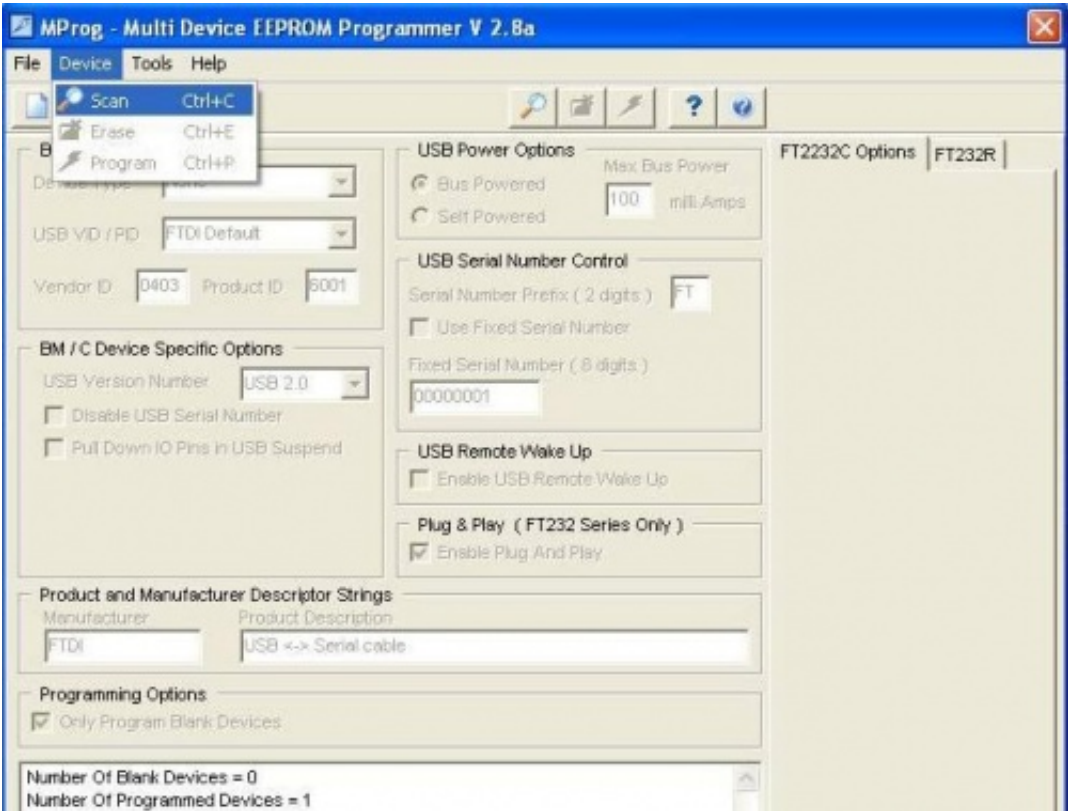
MProg - Multi Device EEPROM Programmer V 2.8a

File Device Tools Help

Scan Ctrl+C
Erase Ctrl+E
Program Ctrl+P

B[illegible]
Device Type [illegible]
USB VID / PID FTDI Default
Vendor ID 0403 Product ID 6001

USB Power Options
Bus Powered
Self Powered
Max Bus Power
100 milli Amps

USB Serial Number Control
Serial Number Prefix ( 2 digits ) FT
Use Fixed Serial Number
Fixed Serial Number ( 8 digits )
00000001

BM / C Device Specific Options
USB Version Number USB 2.0
Disable USB Serial Number
Pull Down IO Pins in USB Suspend

USB Remote Wake Up
Enable USB Remote Wake Up

Plug & Play ( FT232 Series Only )
Enable Plug And Play

FT2232C Options FT232R

Product and Manufacturer Descriptor Strings
Manufacturer
FTDI
Product Description
USB <-> Serial cable

Programming Options
Only Program Blank Devices

Number Of Blank Devices = 0
Number Of Programmed Devices = 1